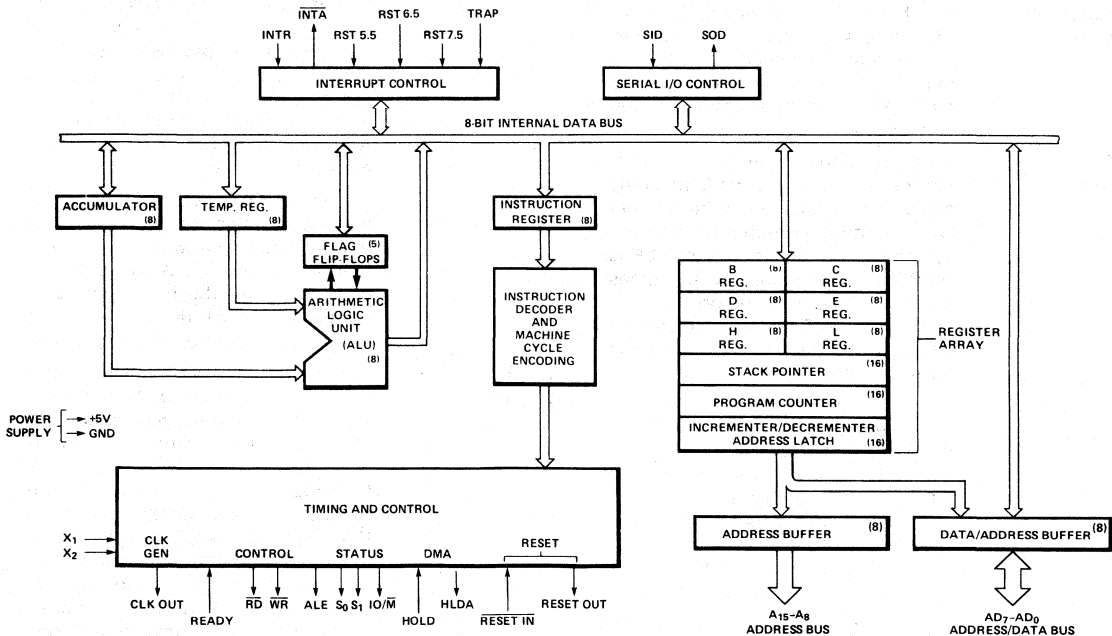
INTR
$\overline{INTA}$
RST 5.5
RST 6.5
RST 7.5
TRAP
INTERRUPT CONTROL
SID
SOD
SERIAL I/O CONTROL
8-BIT INTERNAL DATA BUS
ACCUMULATOR (8)
TEMP. REG. (8)
FLAG (5) FLIP-FLOPS
ARITHMETIC LOGIC UNIT (ALU) (8)
INSTRUCTION REGISTER (8)
INSTRUCTION DECODER AND MACHINE CYCLE ENCODING
B REG. (8)
C REG. (8)
D REG. (8)
E REG. (8)
H REG. (8)
L REG. (8)
REGISTER ARRAY
STACK POINTER (16)
PROGRAM COUNTER (16)
INCREMENTER/DECREMENTER ADDRESS LATCH (16)
POWER SUPPLY
+5V
GND
TIMING AND CONTROL
$X_1$
$X_2$
CLK GEN
CONTROL
STATUS
DMA
RESET
CLK OUT
READY
$\overline{RD}$
$\overline{WR}$
ALE
$S_0$
$S_1$
$IO/\overline{M}$
HOLD
HLDA
$\overline{RESET\ IN}$
RESET OUT
ADDRESS BUFFER (8)
DATA/ADDRESS BUFFER (8)
$A_{15}$–$A_8$ ADDRESS BUS
$AD_7$–$AD_0$ ADDRESS/DATA BUS